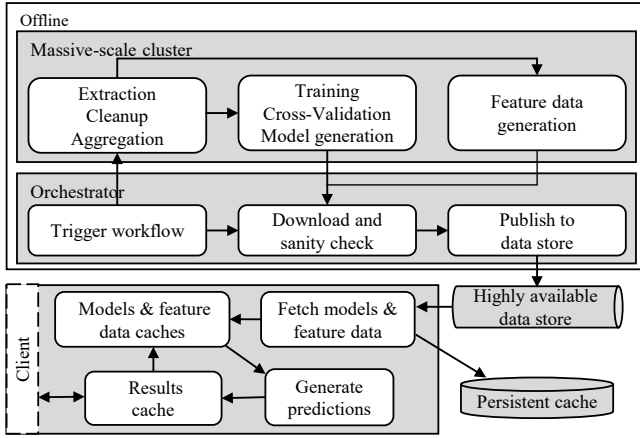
Offline

Massive-scale cluster

Extraction
Cleanup
Aggregation

Training
Cross-Validation
Model generation

Feature data generation

Orchestrator

Trigger workflow

Download and sanity check

Publish to data store

Highly available data store

Client

Models & feature data caches

Fetch models & feature data

Results cache

Generate predictions

Persistent cache